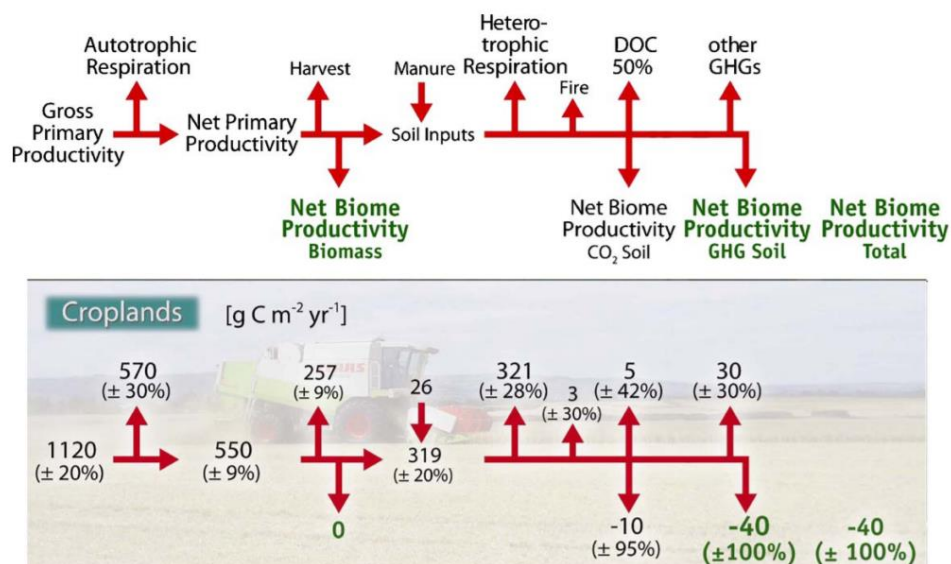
Autotrophic Respiration

Gross Primary Productivity

Net Primary Productivity

Harvest

Manure

Soil Inputs

Heterotrophic Respiration

Fire

DOC 50%

other GHGs

Net Biome Productivity Biomass

Net Biome Productivity $CO_2$ Soil

Net Biome Productivity GHG Soil

Net Biome Productivity Total

Croplands [g C m$^{-2}$ yr$^{-1}$]

570 (± 30%)

1120 (± 20%)

550 (± 9%)

257 (± 9%)

0

26

319 (± 20%)

321 (± 28%)

3 (± 30%)

5 (± 42%)

30 (± 30%)

-10 (± 95%)

-40 (±100%)

-40 (± 100%)